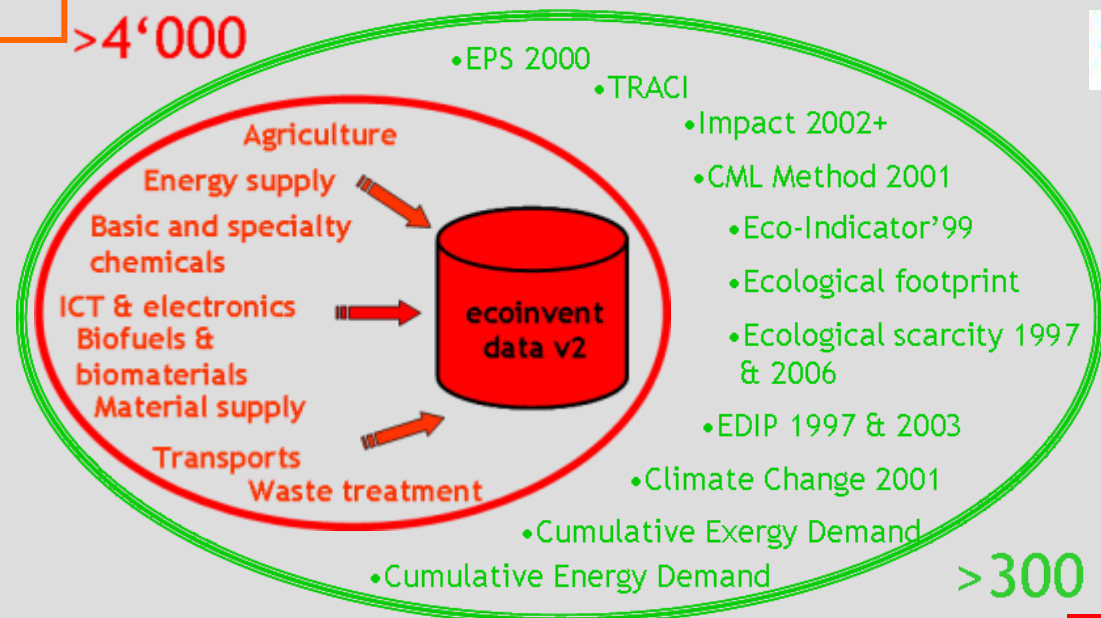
>4‘000

Agriculture

Energy supply

Basic and specialty chemicals

ICT & electronics

Biofuels & biomaterials

Material supply

Transports

Waste treatment

ecoinvent data v2

•EPS 2000

•TRACI

•Impact 2002+

•CML Method 2001

•Eco-Indicator’99

•Ecological footprint

•Ecological scarcity 1997 & 2006

•EDIP 1997 & 2003

•Climate Change 2001

•Cumulative Exergy Demand

•Cumulative Energy Demand

>300